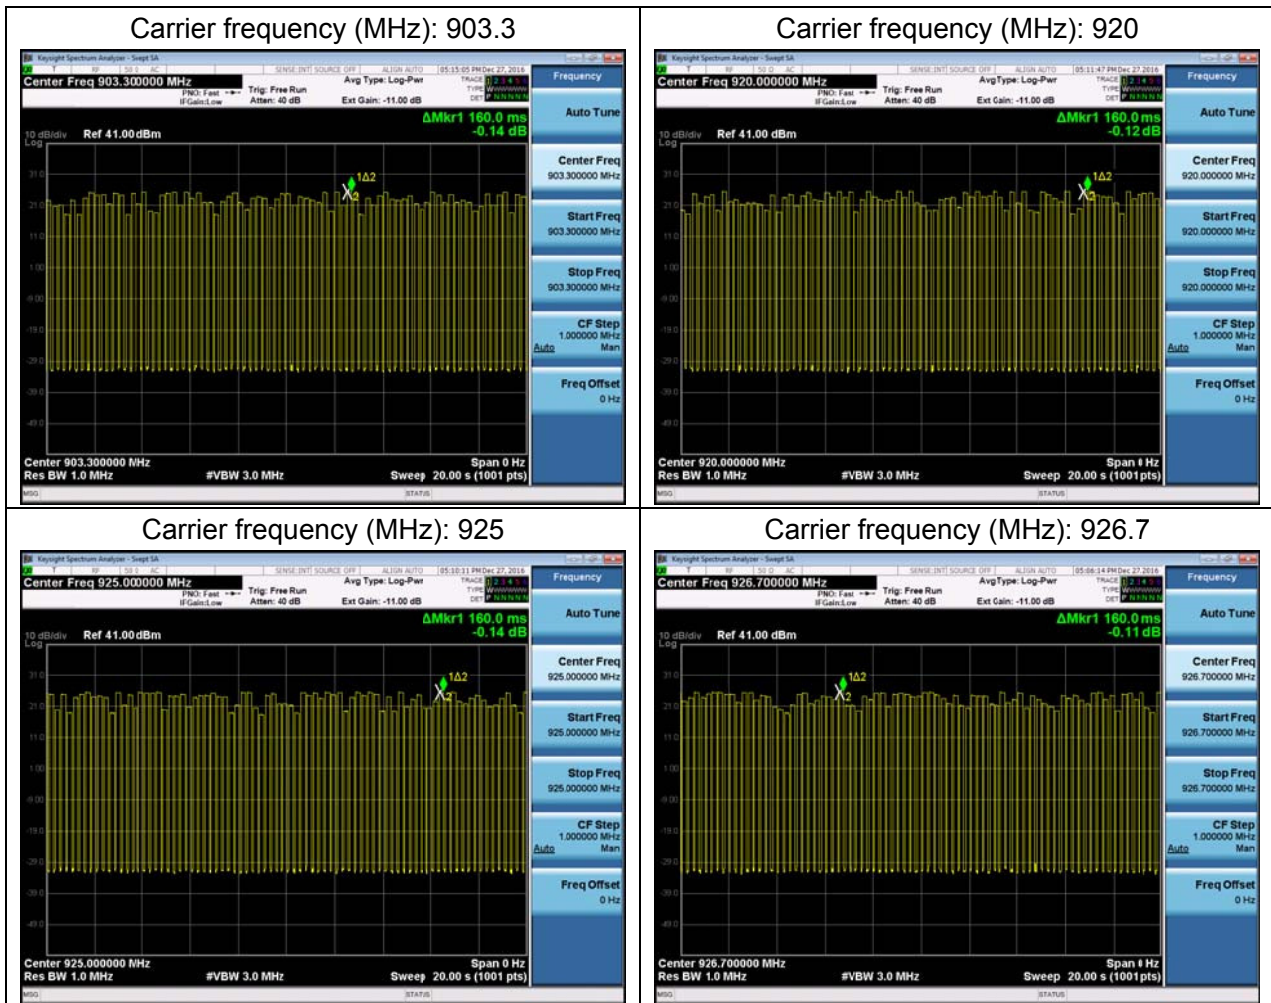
| Carrier frequency (MHz): 903.3 | Carrier frequency (MHz): 920 |
|---|---|
| Carrier frequency (MHz): 925 | Carrier frequency (MHz): 926.7 |

Keysight Spectrum Analyzer - Swept SA
Center Freq 903.300000 MHz
PNO: Fast IFGain:Low
Trig: Free Run
Atten: 40 dB
Avg Type: Log-Pwr
Ext Gain: -11.00 dB
05:15:05 PM Dec 27, 2016
TRACE 1 2 3 4 5 6
TYPE WWWWWW
DET P N N N N N
ΔMkr1 160.0 ms
-0.14 dB
10 dB/div Ref 41.00 dBm
Log
31.0
21.0
11.0
1.00
-9.00
-19.0
-29.0
-39.0
-49.0
1Δ2
Center 903.300000 MHz
Res BW 1.0 MHz
#VBW 3.0 MHz
Span 0 Hz
Sweep 20.00 s (1001 pts)
MSG
STATUS
Frequency
Auto Tune
Center Freq
903.300000 MHz
Start Freq
903.300000 MHz
Stop Freq
903.300000 MHz
CF Step
1.000000 MHz
Auto Man
Freq Offset
0 Hz

Keysight Spectrum Analyzer - Swept SA
Center Freq 920.000000 MHz
PNO: Fast IFGain:Low
Trig: Free Run
Atten: 40 dB
AvgType: Log-Pwr
Ext Gain: -11.00 dB
05:11:47 PM Dec 27, 2016
TRACE 1 2 3 4 5 6
TYPE WWWWWW
DET P N N N N N
ΔMkr1 160.0 ms
-0.12 dB
10 dB/div Ref 41.00 dBm
Log
31.0
21.0
11.0
1.00
-9.00
-19.0
-29.0
-39.0
-49.0
1Δ2
Center 920.000000 MHz
Res BW 1.0 MHz
#VBW 3.0 MHz
Span 0 Hz
Sweep 20.00 s (1001 pts)
MSG
STATUS
Frequency
Auto Tune
Center Freq
920.000000 MHz
Start Freq
920.000000 MHz
Stop Freq
920.000000 MHz
CF Step
1.000000 MHz
Auto Man
Freq Offset
0 Hz

Keysight Spectrum Analyzer - Swept SA
Center Freq 925.000000 MHz
PNO: Fast IFGain:Low
Trig: Free Run
Atten: 40 dB
Avg Type: Log-Pwr
Ext Gain: -11.00 dB
05:10:11 PM Dec 27, 2016
TRACE 1 2 3 4 5 6
TYPE WWWWWW
DET P N N N N N
ΔMkr1 160.0 ms
-0.14 dB
10 dB/div Ref 41.00 dBm
Log
31.0
21.0
11.0
1.00
-9.00
-19.0
-29.0
-39.0
-49.0
1Δ2
Center 925.000000 MHz
Res BW 1.0 MHz
#VBW 3.0 MHz
Span 0 Hz
Sweep 20.00 s (1001 pts)
MSG
STATUS
Frequency
Auto Tune
Center Freq
925.000000 MHz
Start Freq
925.000000 MHz
Stop Freq
925.000000 MHz
CF Step
1.000000 MHz
Auto Man
Freq Offset
0 Hz

Keysight Spectrum Analyzer - Swept SA
Center Freq 926.700000 MHz
PNO: Fast IFGain:Low
Trig: Free Run
Atten: 40 dB
AvgType: Log-Pwr
Ext Gain: -11.00 dB
05:06:14 PM Dec 27, 2016
TRACE 1 2 3 4 5 6
TYPE WWWWWW
DET P N N N N N
ΔMkr1 160.0 ms
-0.11 dB
10 dB/div Ref 41.00 dBm
Log
31.0
21.0
11.0
1.00
-9.00
-19.0
-29.0
-39.0
-49.0
1Δ2
Center 926.700000 MHz
Res BW 1.0 MHz
#VBW 3.0 MHz
Span 0 Hz
Sweep 20.00 s (1001 pts)
MSG
STATUS
Frequency
Auto Tune
Center Freq
926.700000 MHz
Start Freq
926.700000 MHz
Stop Freq
926.700000 MHz
CF Step
1.000000 MHz
Auto Man
Freq Offset
0 Hz